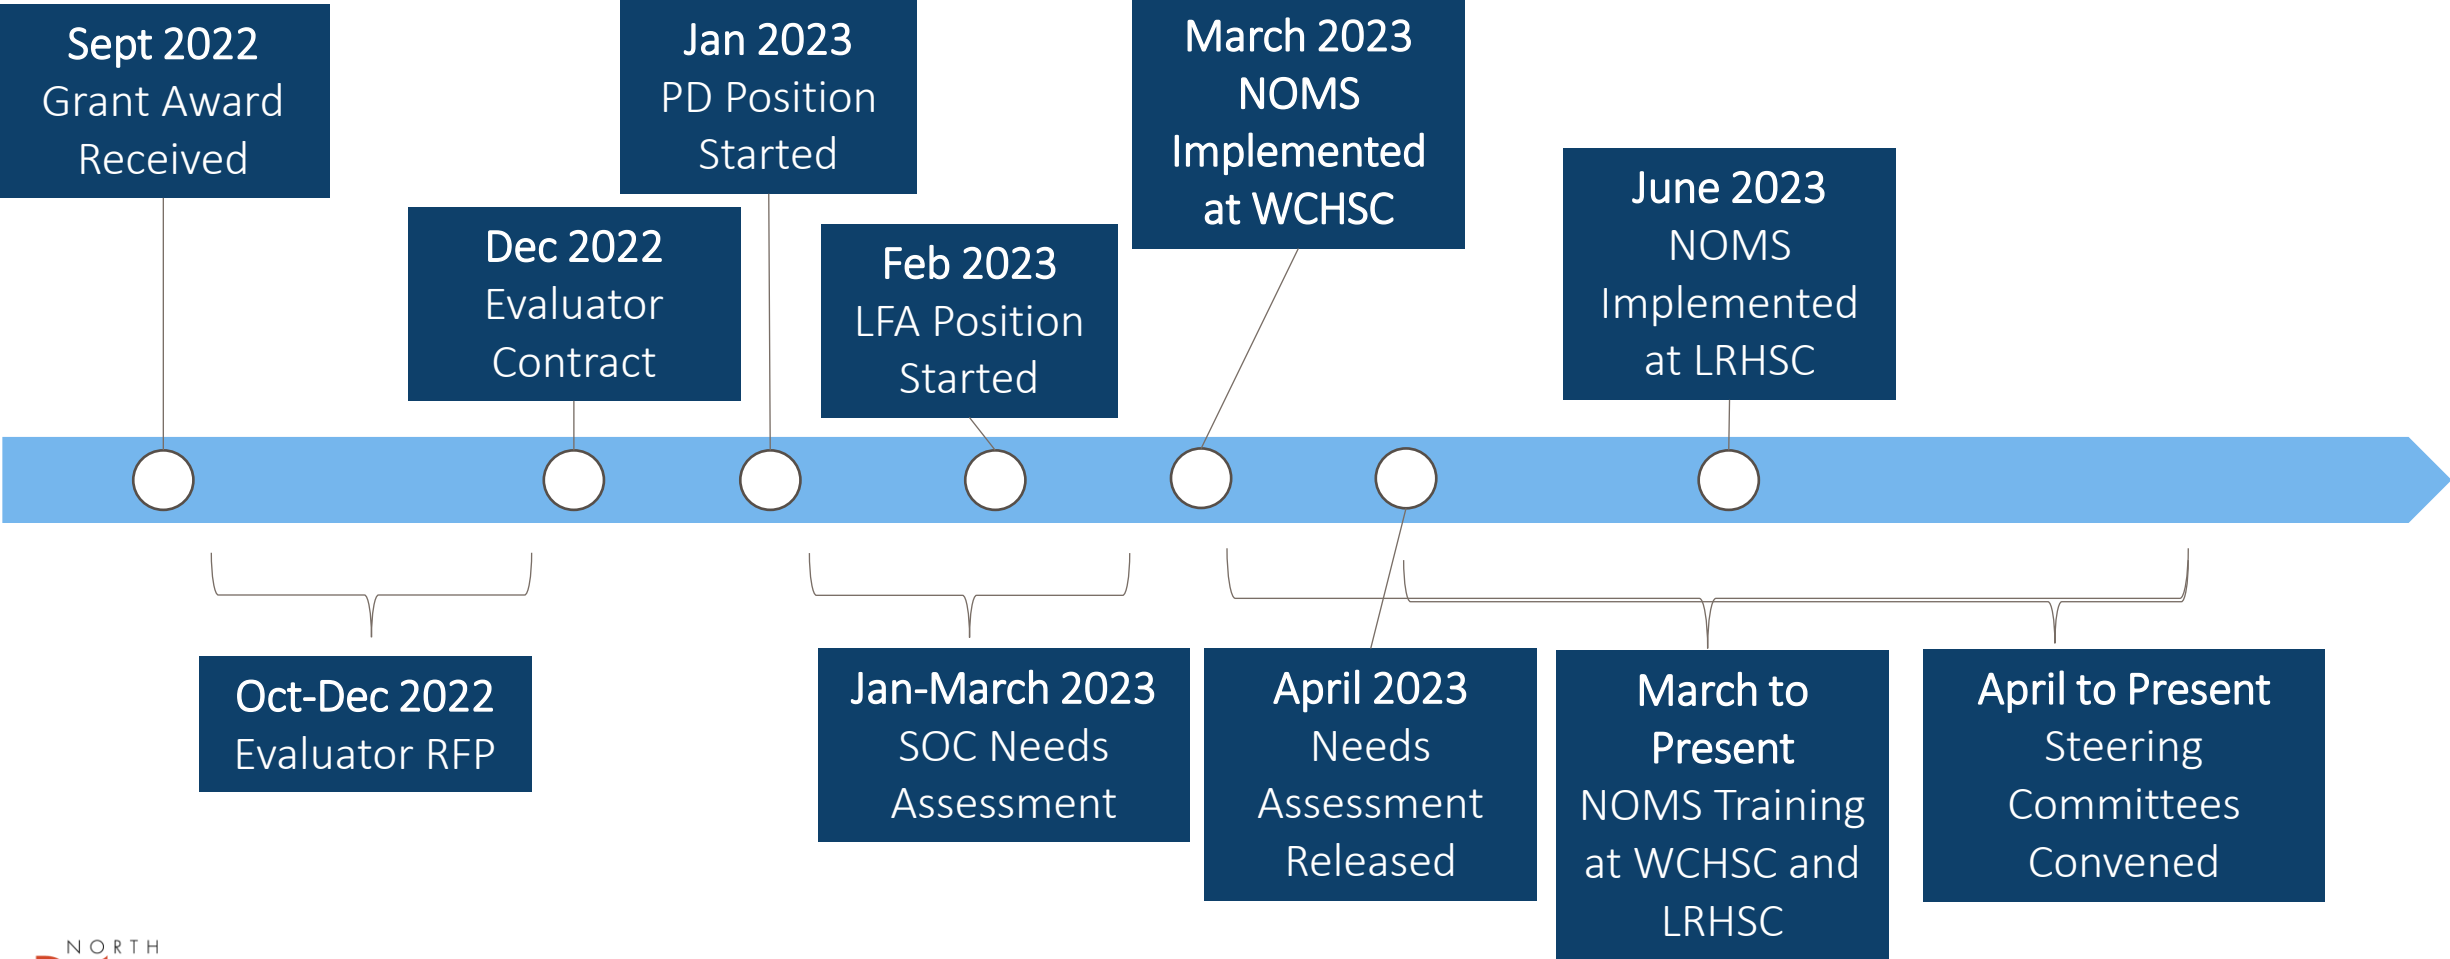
Sept 2022
Grant Award Received

Jan 2023
PD Position Started

March 2023
NOMS Implemented at WCHSC

Dec 2022
Evaluator Contract

Feb 2023
LFA Position Started

June 2023
NOMS Implemented at LRHSC

Oct-Dec 2022
Evaluator RFP

Jan-March 2023
SOC Needs Assessment

April 2023
Needs Assessment Released

March to Present
NOMS Training at WCHSC and LRHSC

April to Present
Steering Committees Convened

NORTH